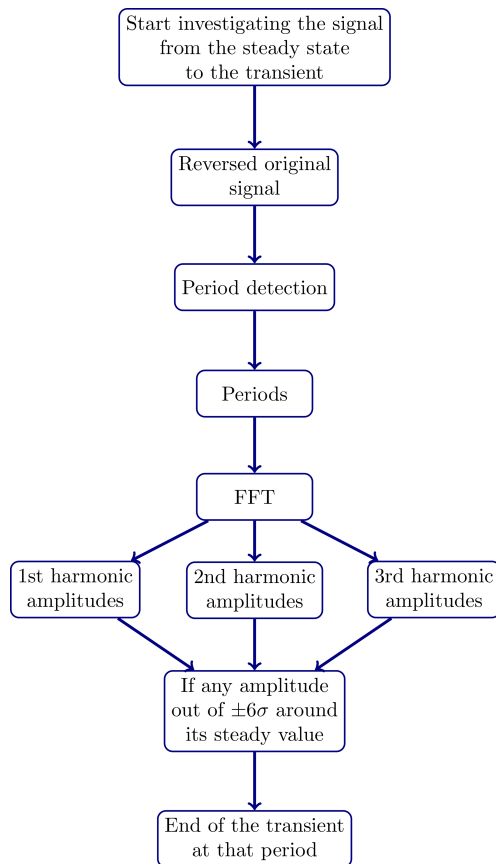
Start investigating the signal from the steady state to the transient

Reversed original signal

Period detection

Periods

FFT

1st harmonic amplitudes

2nd harmonic amplitudes

3rd harmonic amplitudes

If any amplitude out of $\pm 6\sigma$ around its steady value

End of the transient at that period